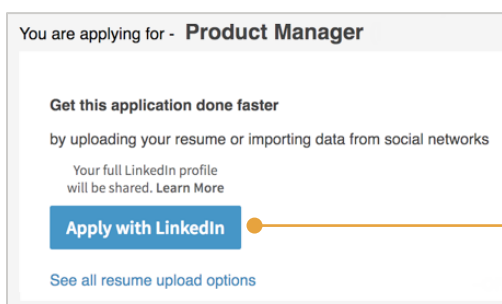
You are applying for - **Product Manager**

Get this application done faster

by uploading your resume or importing data from social networks

Your full LinkedIn profile will be shared. Learn More

Apply with LinkedIn

See all resume upload options